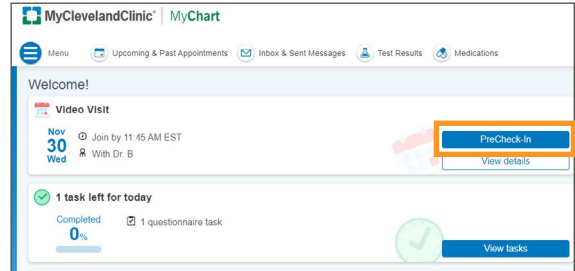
MyClevelandClinic® | MyChart

Menu Upcoming & Past Appointments Inbox & Sent Messages Test Results Medications

Welcome!

Video Visit

Nov 30 Wed

Join by 11:45 AM EST

With Dr. B

PreCheck-In

View details

1 task left for today

Completed 0%

1 questionnaire task

View tasks